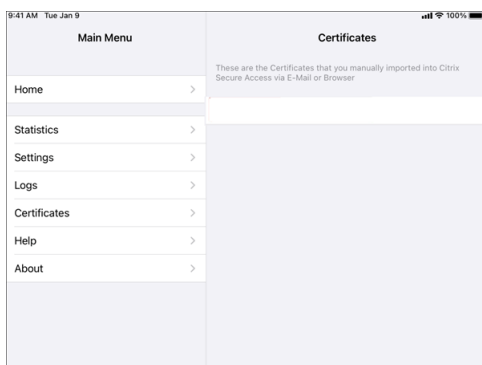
9:41 AM Tue Jan 9

100%

Main Menu

Home

Statistics

Settings

Logs

Certificates

Help

About

Certificates

These are the Certificates that you manually imported into Citrix Secure Access via E-Mail or Browser